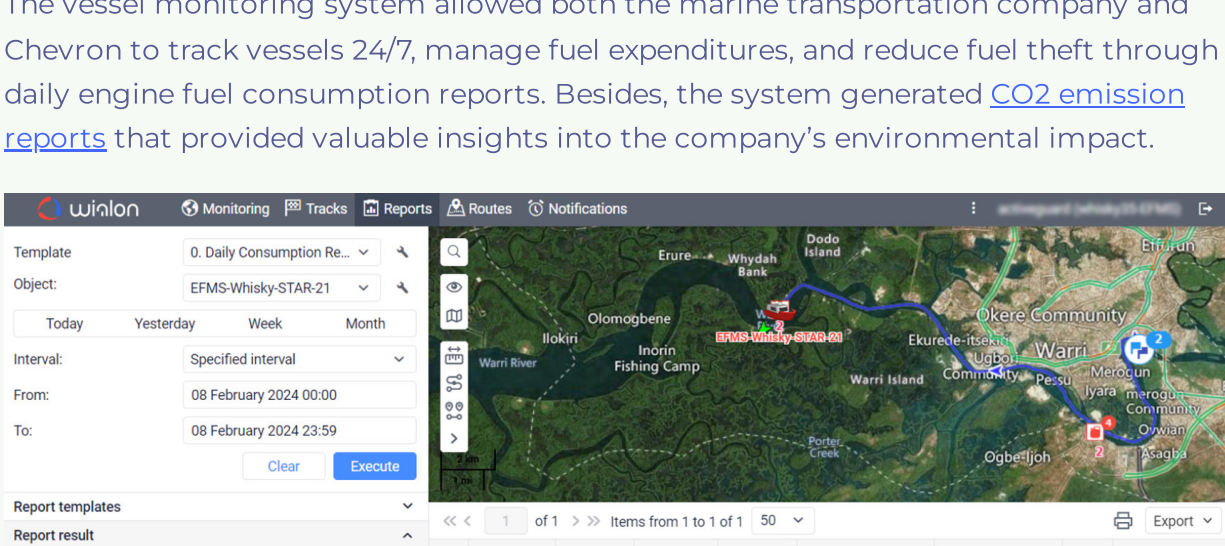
The vessel monitoring system allowed both the marine transportation company and Chevron to track vessels 24/7, manage fuel expenditures, and reduce fuel theft through daily engine fuel consumption reports. Besides, the system generated CO2 emission reports that provided valuable insights into the company's environmental impact.

wialon Monitoring Tracks Reports Routes Notifications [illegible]

Template 0. Daily Consumption Re...
Object: EFMS-Whisky-STAR-21
Today Yesterday Week Month
Interval: Specified interval
From: 08 February 2024 00:00
To: 08 February 2024 23:59
Clear Execute
Report templates
Report result

Erure Whydah Bank Dodo Island Effurun
Olomogbene Ilokiri Inorin Fishing Camp Warri River
EFMS-Whisky-STAR-21
Ekurede-itsekiri Ugbori Community Okere Community Warri
Warri Island Pessu Iyara Merogun Community Ovwian
Porter Creek Ogbe-Ijoh Asagba
2 km 1 mi
2 2 4 2

1 of 1 Items from 1 to 1 of 1 50 Export